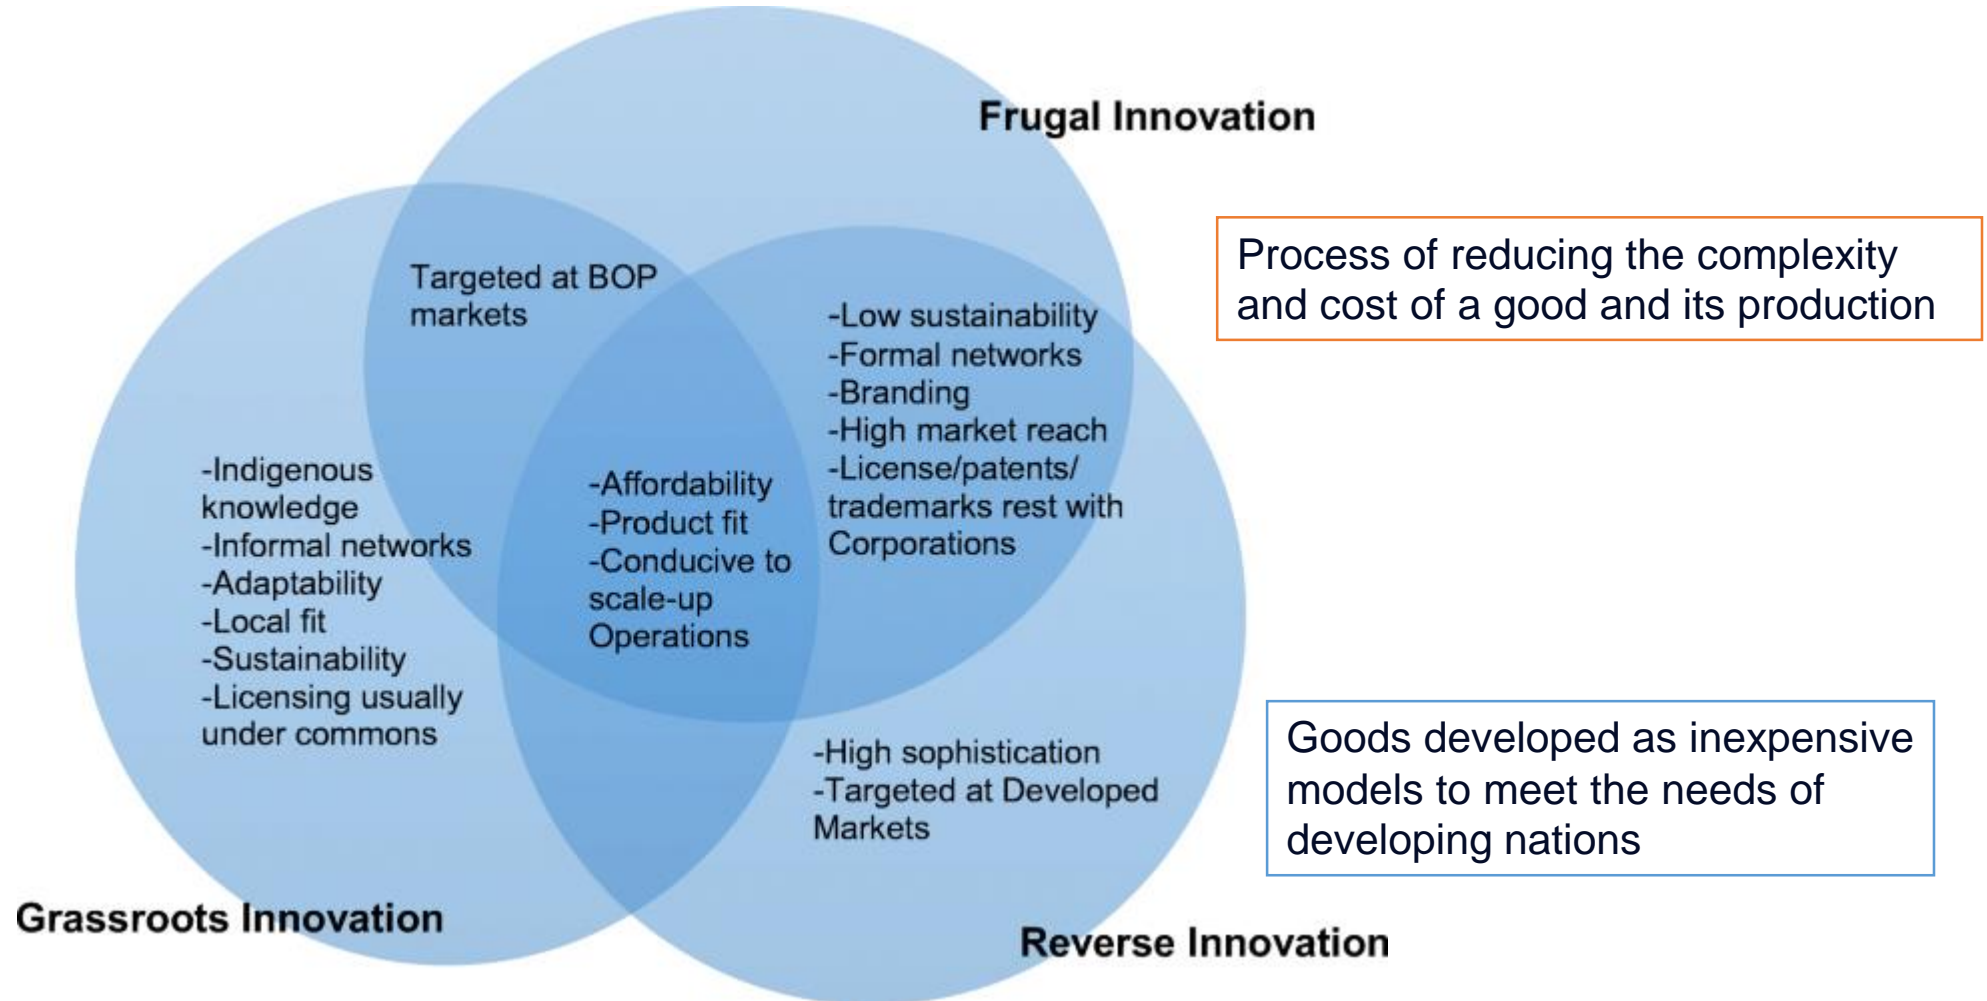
Frugal Innovation

Process of reducing the complexity and cost of a good and its production

Targeted at BOP markets

-Low sustainability
-Formal networks
-Branding
-High market reach
-License/patents/ trademarks rest with Corporations

-Indigenous knowledge
-Informal networks
-Adaptability
-Local fit
-Sustainability
-Licensing usually under commons

-Affordability
-Product fit
-Conducive to scale-up Operations

-High sophistication
-Targeted at Developed Markets

Goods developed as inexpensive models to meet the needs of developing nations

Grassroots Innovation

Reverse Innovation